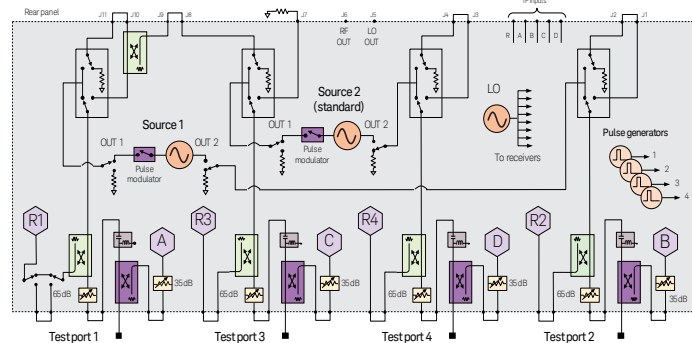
Rear panel

J11 J10 J9 J8 J7 J6 J5 J4 J3 J2 J1

IF inputs

R A B C D

RF OUT

LO OUT

Source 1

OUT 1 OUT 2

Pulse modulator

Source 2 (standard)

OUT 1 OUT 2

Pulse modulator

LO

To receivers

Pulse generators

1 2 3 4

R1 A R3 C R4 D R2 B

65dB 35dB 65dB 35dB 65dB 35dB 65dB 35dB

Test port 1 Test port 3 Test port 4 Test port 2